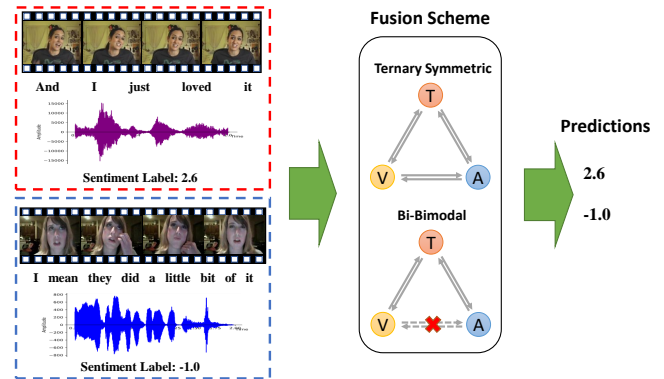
And I just loved it

15000
10000
5000
0
-5000
-10000
-15000
Amplitude
Time

Sentiment Label: 2.6

I mean they did a little bit of it

800
600
400
200
0
-200
-400
-600
-800
Amplitude
Time

Sentiment Label: -1.0

Fusion Scheme

Ternary Symmetric

T
V
A

Bi-Bimodal

T
V
A

Predictions

2.6

-1.0